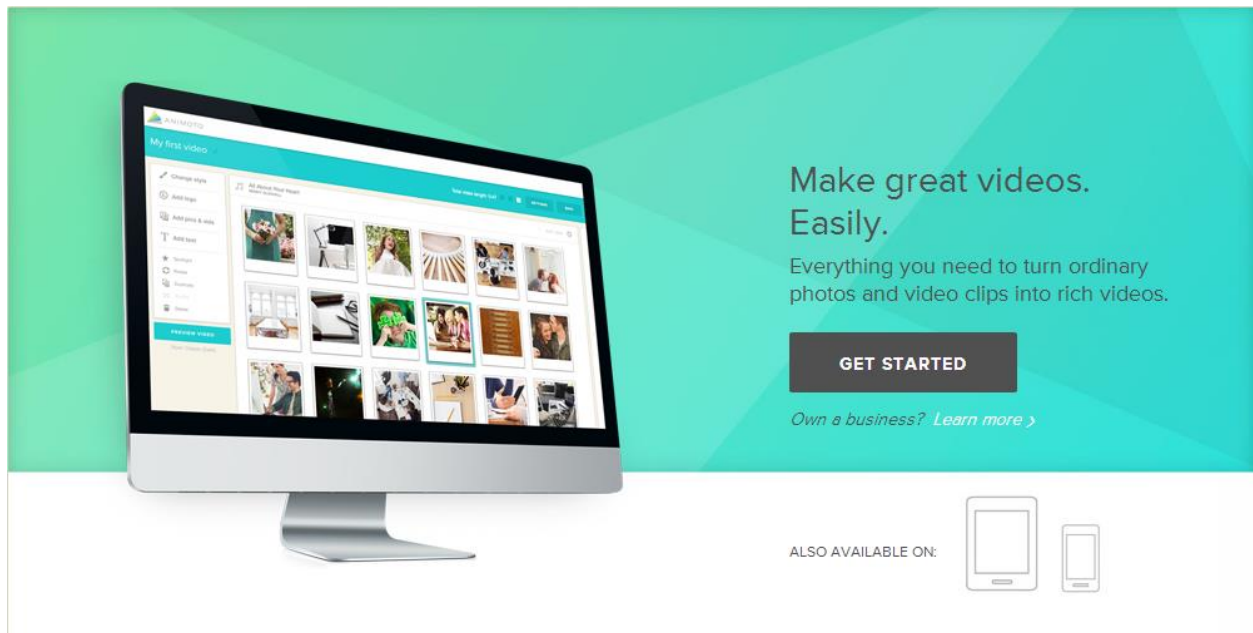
ANIMOTO
My first video
Change style
Add logo
Add pics & vids
Add text
PREVIEW VIDEO
All About Your Heart
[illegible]

Make great videos. Easily.

Everything you need to turn ordinary photos and video clips into rich videos.

GET STARTED

Own a business? Learn more ›

ALSO AVAILABLE ON: